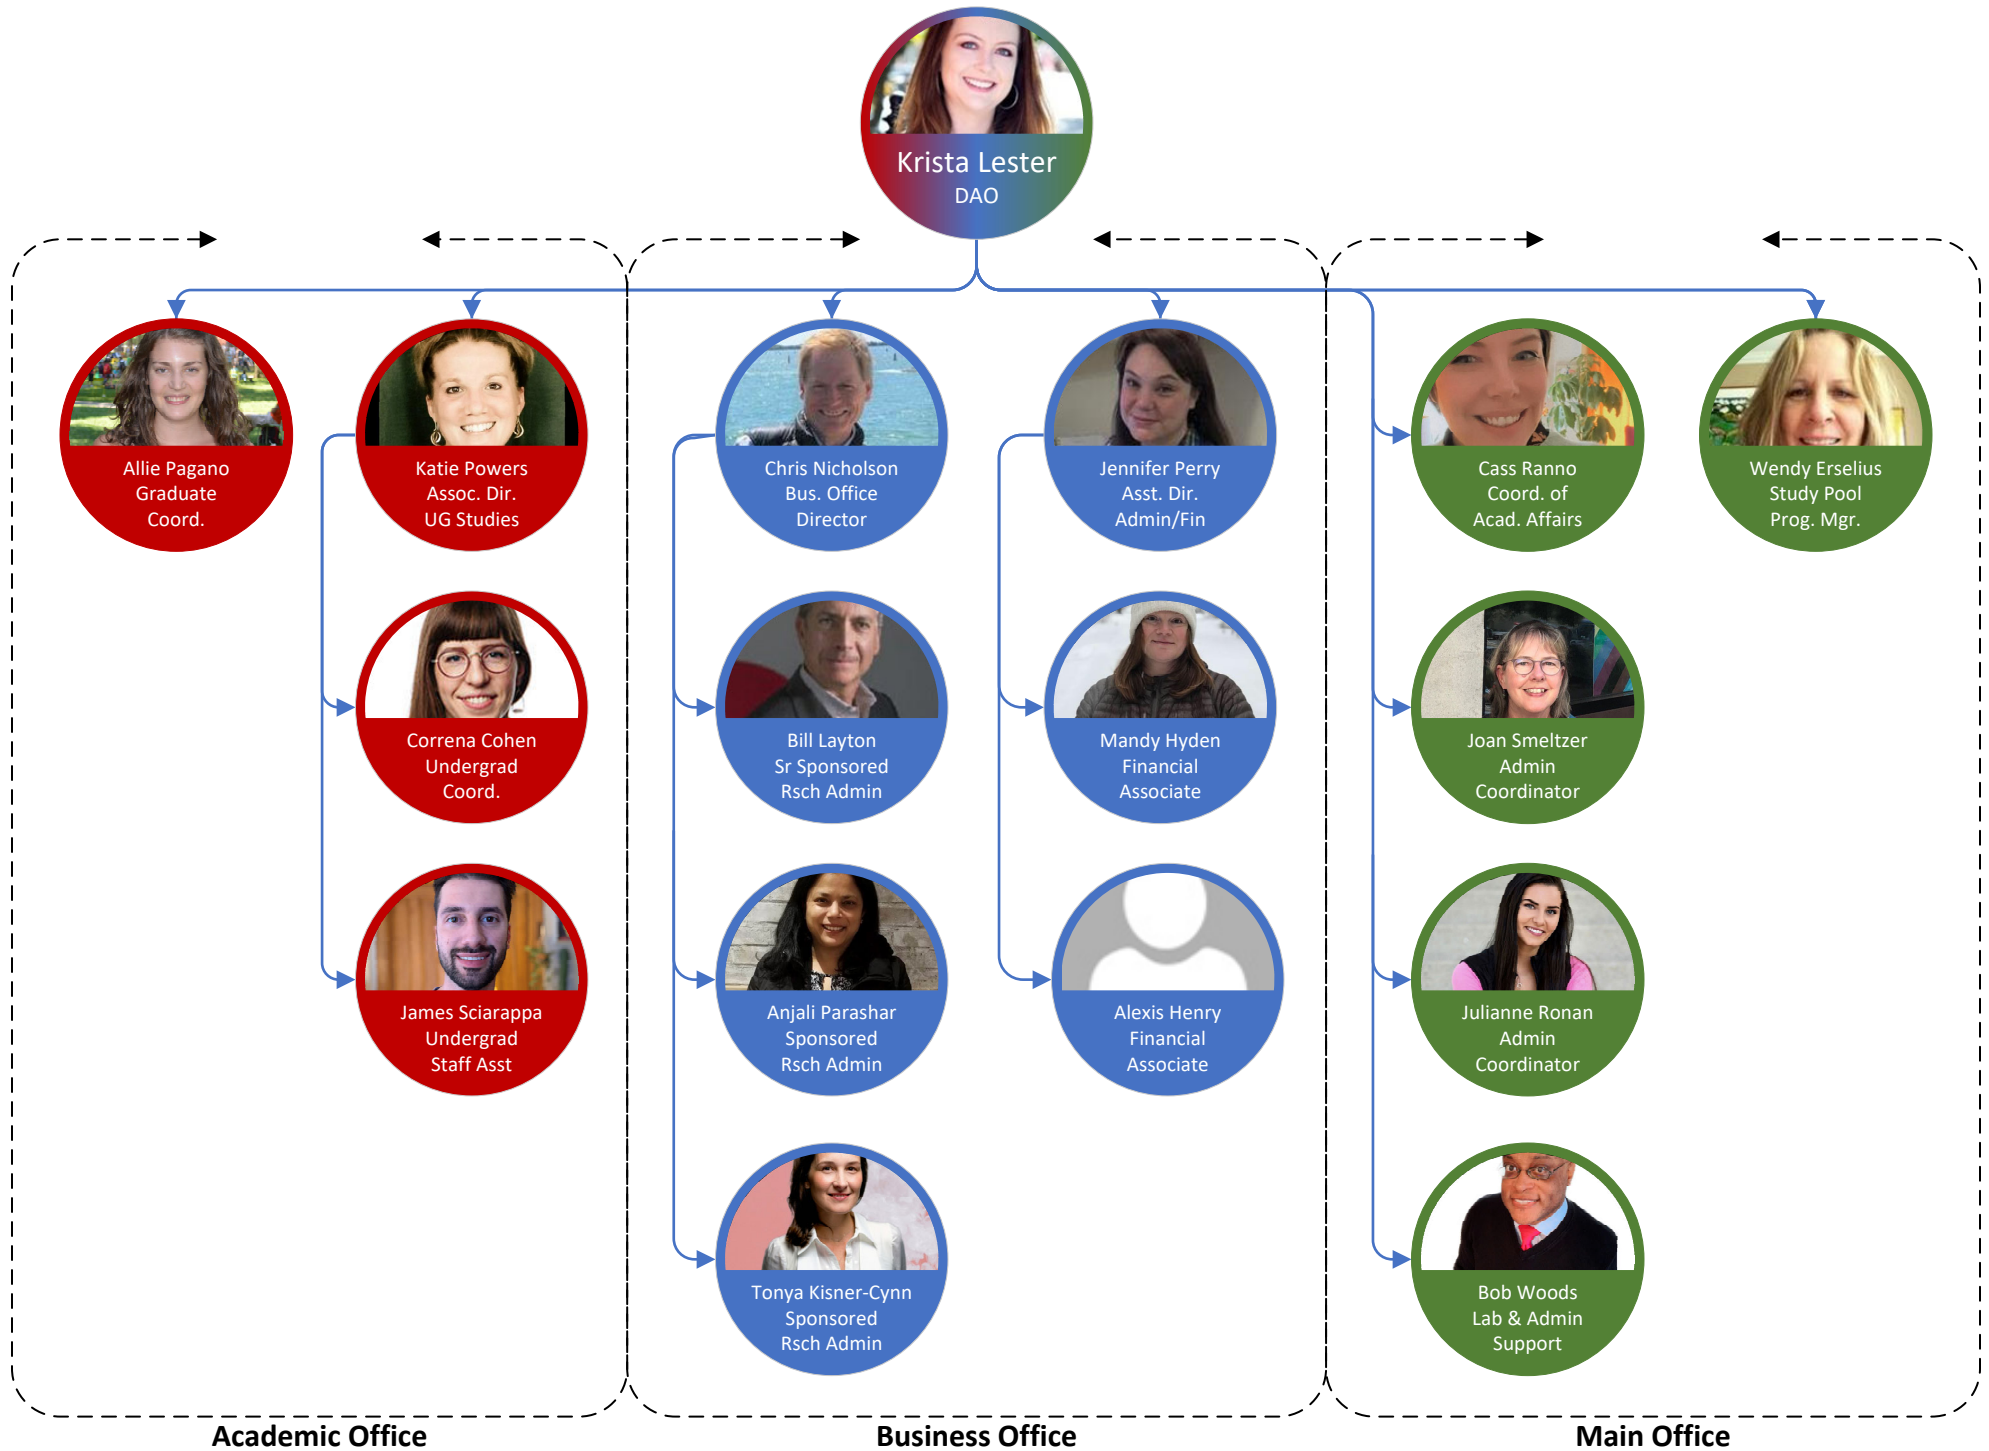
Krista Lester
DAO

Allie Pagano
Graduate
Coord.

Katie Powers
Assoc. Dir.
UG Studies

Correna Cohen
Undergrad
Coord.

James Sciarappa
Undergrad
Staff Asst

Chris Nicholson
Bus. Office
Director

Bill Layton
Sr Sponsored
Rsch Admin

Anjali Parashar
Sponsored
Rsch Admin

Tonya Kisner-Cynn
Sponsored
Rsch Admin

Jennifer Perry
Asst. Dir.
Admin/Fin

Mandy Hyden
Financial
Associate

Alexis Henry
Financial
Associate

Cass Ranno
Coord. of
Acad. Affairs

Joan Smeltzer
Admin
Coordinator

Julianne Ronan
Admin
Coordinator

Bob Woods
Lab & Admin
Support

Wendy Erselius
Study Pool
Prog. Mgr.

Academic Office

Business Office

Main Office